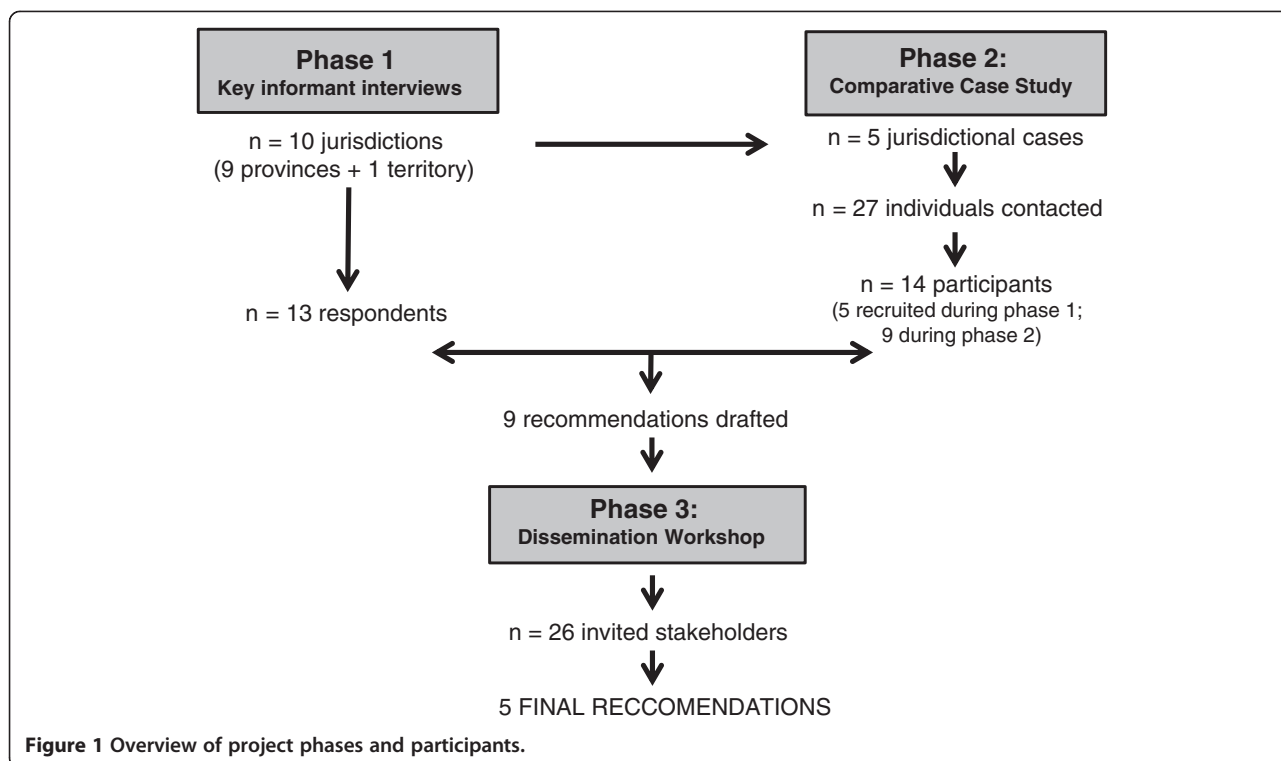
Phase 1
Key informant interviews

n = 10 jurisdictions
(9 provinces + 1 territory)

Phase 2:
Comparative Case Study

n = 5 jurisdictional cases

n = 27 individuals contacted

n = 14 participants
(5 recruited during phase 1;
9 during phase 2)

n = 13 respondents

9 recommendations drafted

Phase 3:
Dissemination Workshop

n = 26 invited stakeholders

5 FINAL RECCOMENDATIONS

Figure 1 Overview of project phases and participants.